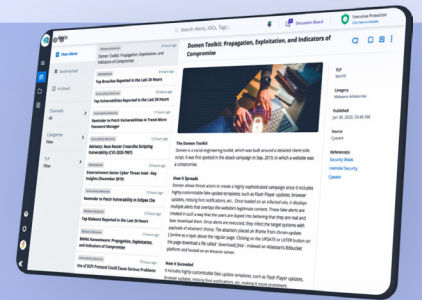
Search Alerts, IOCs, Tags...

Discussion Board

Executive Protection

New Alerts

Bookmarked

Archived

Channels
All

Categories
Filter

TLP
Filter

Domen Toolkit: Propagation, Exploitation, and Indicators of Compromise

Top Breaches Reported in the Last 24 Hours

Top Vulnerabilities Reported in the Last 24 Hours

Reminder to Patch Vulnerabilities in Trend Micro Password Manager

Advisory: Aces Router Cross-Site Scripting Vulnerability (CVE-2019-7637)

Entertainment Sector Cyber Threat Intel - Key Insights (December 2019)

Reminder to Patch Vulnerability in Eclipse Che

Top Breaches Reported in the Last 24 Hours

BitMeli Ransomware: Propagation, Exploitation, and Indicators of Compromise

Use of DCPI Protocol Could Cause Serious Problems

Domen Toolkit: Propagation, Exploitation, and Indicators of Compromise

The Domen Toolkit
Domen is a social engineering toolkit, which was built around a detailed client-side script. It was first spotted in the attack campaign in Sep. 2019, in which a website was a compromise.

How it Spreads
Domen allows threat actors to create a highly sophisticated campaign since it includes highly-customizable fake update templates, such as Flash Player updates, browser updates, missing font notifications, etc.. Once loaded on an infected site, it displays multiple alerts that overlays the website's legitimate content. These fake alerts are created in such a way that the users are duped into believing that they are real and later download them. Once alerts are executed, they infect the target systems with payloads of attackers' choice. The attackers placed an iframe from domen.update [.]online at the bottom of the page. Clicking on the UPDATE or LATER button on the page download a file called 'download_free' - indeed on Atlassian's Bitbucket platform and hosted on an Amazon server.

How it Succeeded
It includes highly-customizable fake update templates, such as Flash Player updates, browser updates, missing font notifications, etc.

TLP
WHITE

Category
Malware Advisories

Published
Jan 06, 2020, 06:00 AM

Source
Cyware

References
Security Week
Helmdal Security
Cyware